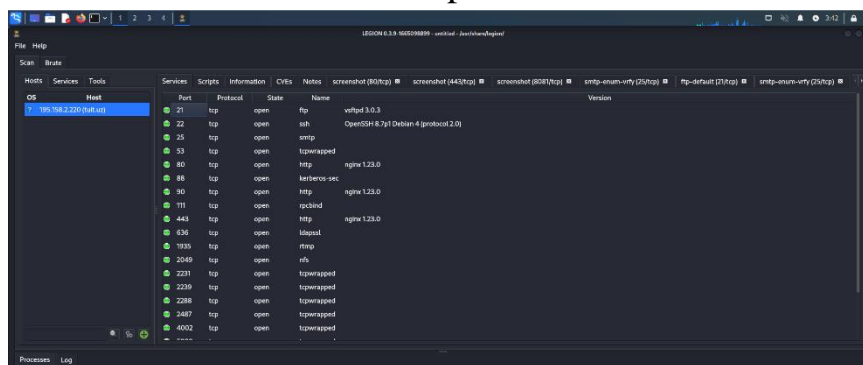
1 2 3 4

3:42

LEGION 0.3.9-1665098899 - untitled - /usr/share/legion/

File Help

Scan Brute

Hosts Services Tools

| OS | Host |
|---|---|
| ? | 195.158.2.220 (tuit.uz) |

Services Scripts Information CVEs Notes screenshot (80/tcp) screenshot (443/tcp) screenshot (8081/tcp) smtp-enum-vrfy (25/tcp) ftp-default (21/tcp) smtp-enum-vrfy (25/tcp)

| Port | Protocol | State | Name | Version |
|---|---|---|---|---|
| 21 | tcp | open | ftp | vsftpd 3.0.3 |
| 22 | tcp | open | ssh | OpenSSH 8.7p1 Debian 4 (protocol 2.0) |
| 25 | tcp | open | smtp | |
| 53 | tcp | open | tcpwrapped | |
| 80 | tcp | open | http | nginx 1.23.0 |
| 88 | tcp | open | kerberos-sec | |
| 90 | tcp | open | http | nginx 1.23.0 |
| 111 | tcp | open | rpcbind | |
| 443 | tcp | open | http | nginx 1.23.0 |
| 636 | tcp | open | ldapssl | |
| 1935 | tcp | open | rtmp | |
| 2049 | tcp | open | nfs | |
| 2231 | tcp | open | tcpwrapped | |
| 2239 | tcp | open | tcpwrapped | |
| 2288 | tcp | open | tcpwrapped | |
| 2487 | tcp | open | tcpwrapped | |
| 4002 | tcp | open | tcpwrapped | |

Processes Log